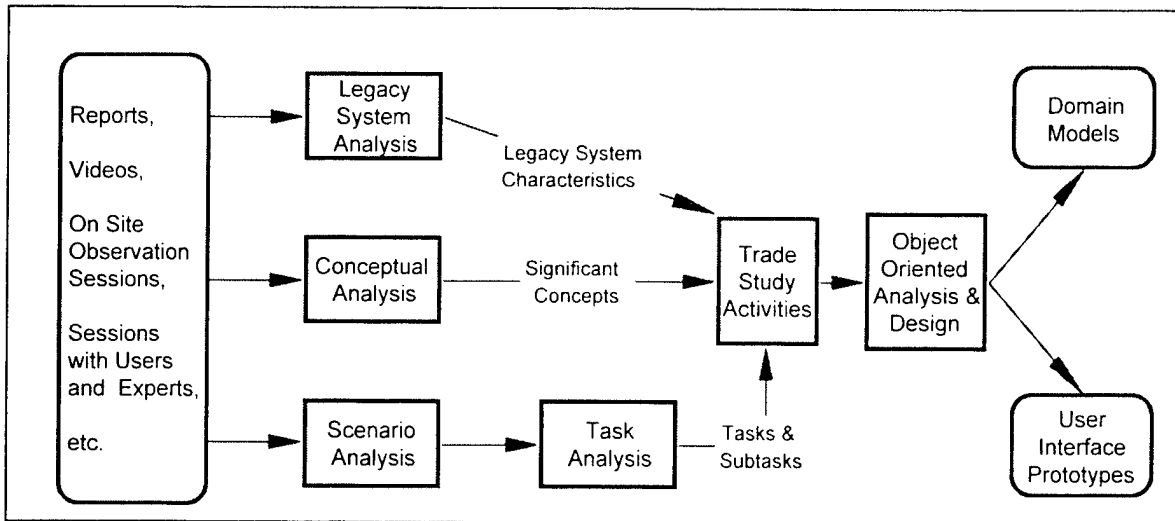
Reports,

Videos,

On Site Observation Sessions,

Sessions with Users and Experts,

etc.

Legacy System Analysis

Legacy System Characteristics

Conceptual Analysis

Significant Concepts

Scenario Analysis

Task Analysis

Tasks & Subtasks

Trade Study Activities

Object Oriented Analysis & Design

Domain Models

User Interface Prototypes